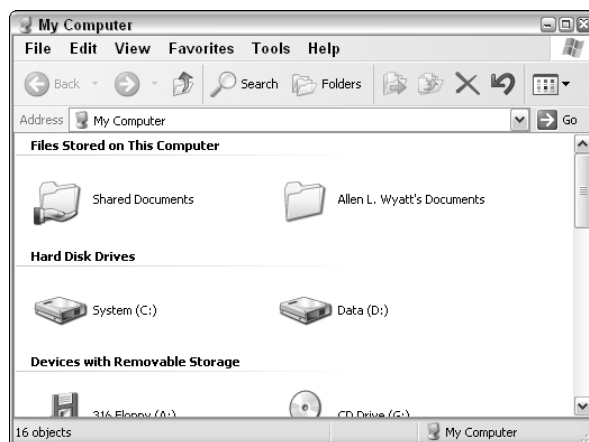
My Computer

File Edit View Favorites Tools Help

Back Search Folders

Address My Computer Go

Files Stored on This Computer

Shared Documents

Allen L. Wyatt's Documents

Hard Disk Drives

System (C:)

Data (D:)

Devices with Removable Storage

3½ Floppy (A:)

CD Drive (G:)

16 objects

My Computer